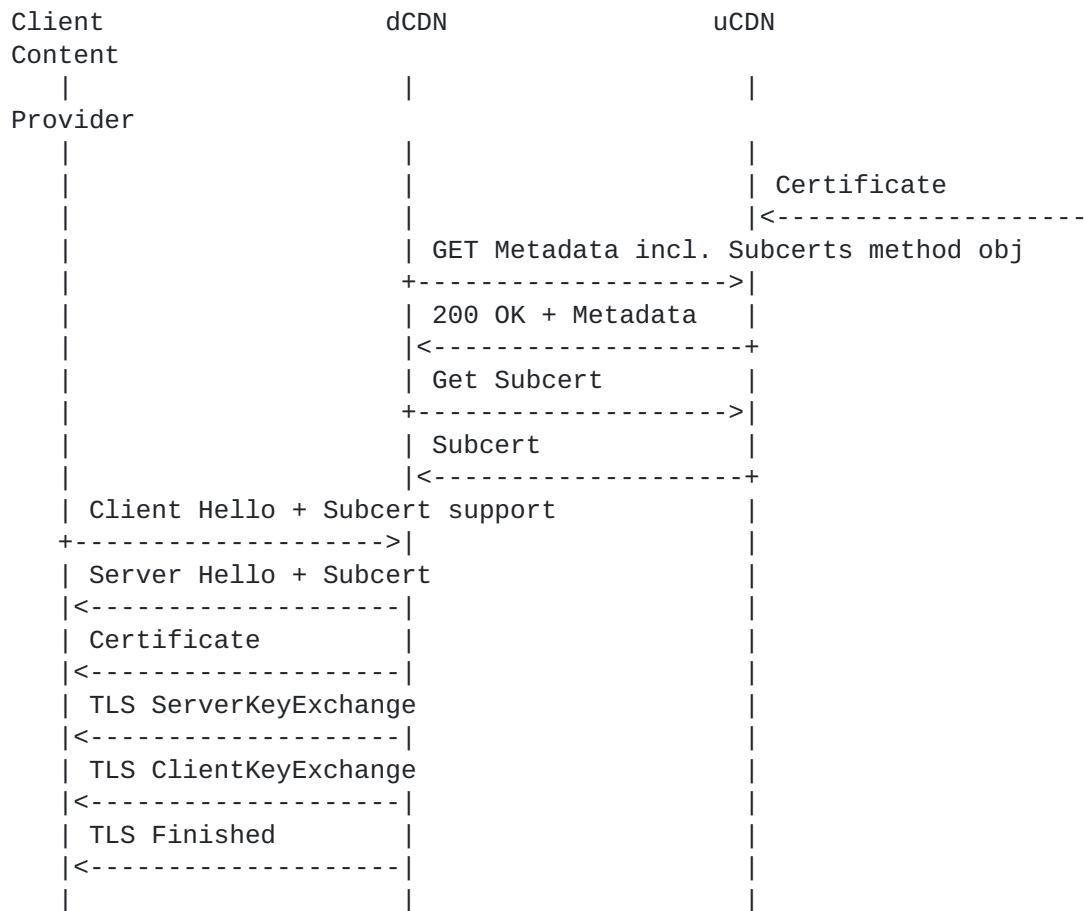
Client dCDN uCDN
Content
Provider

Certificate

GET Metadata incl. Subcerts method obj

200 OK + Metadata

Get Subcert

Subcert

Client Hello + Subcert support

Server Hello + Subcert

Certificate

TLS ServerKeyExchange

TLS ClientKeyExchange

TLS Finished